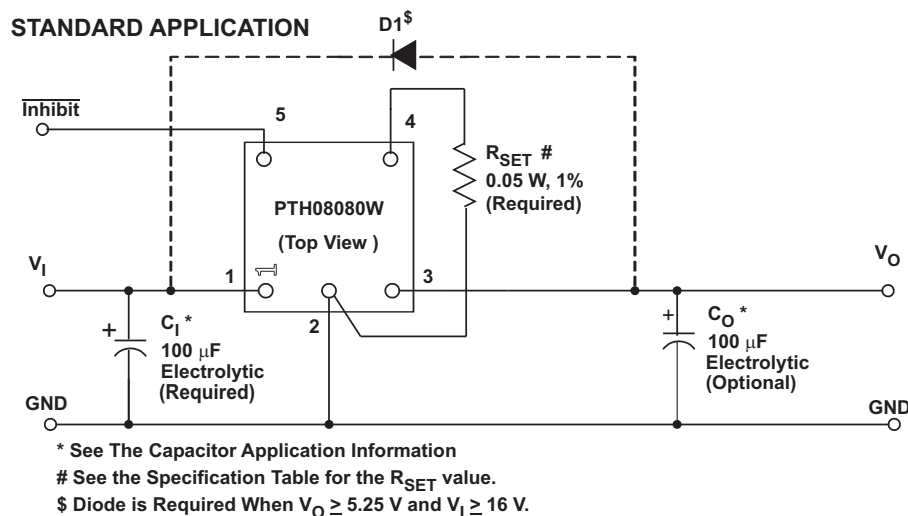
STANDARD APPLICATION

D1$

$\overline{\text{Inhibit}}$

5

4

$R_{SET}$ #
0.05 W, 1%
(Required)

PTH08080W

(Top View )

$V_I$

1

3

$V_O$

2

+
$C_I$ *
100 μF
Electrolytic
(Required)

+
$C_O$ *
100 μF
Electrolytic
(Optional)

GND

GND

* See The Capacitor Application Information

# See the Specification Table for the $R_{SET}$ value.

$ Diode is Required When $V_O \geq 5.25$ V and $V_I \geq 16$ V.